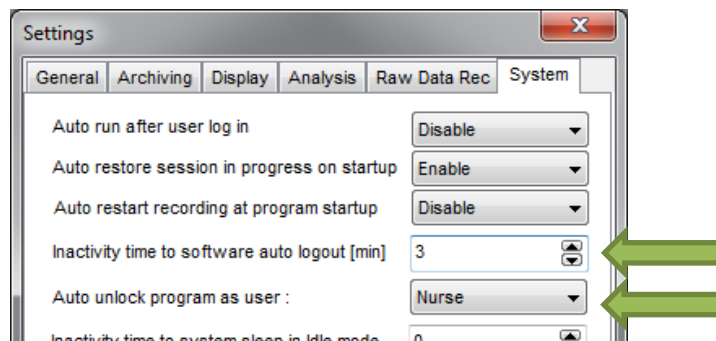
Settings

General | Archiving | Display | Analysis | Raw Data Rec | System

Auto run after user log in
Disable

Auto restore session in progress on startup
Enable

Auto restart recording at program startup
Disable

Inactivity time to software auto logout [min]
3

Auto unlock program as user :
Nurse

Inactivity time to system sleep in Idle mode
0